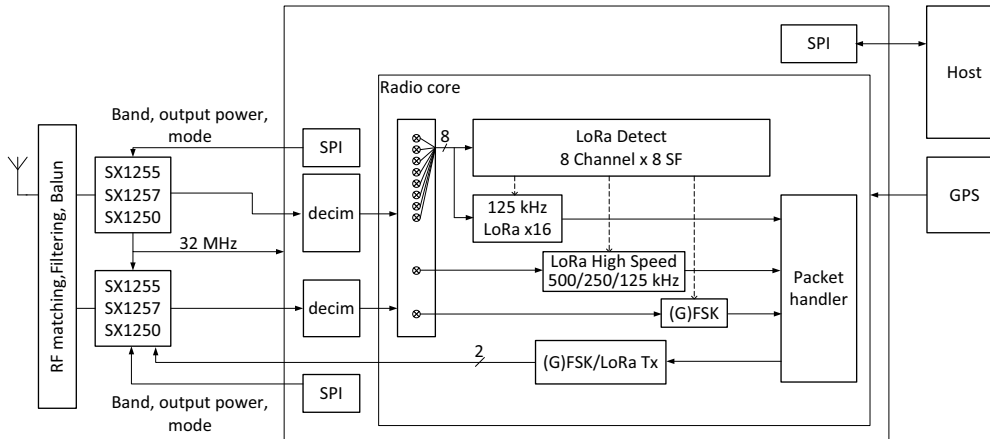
SPI

Host

Radio core

Band, output power, mode

SPI

8

LoRa Detect
8 Channel x 8 SF

RF matching,Filtering, Balun

SX1255
SX1257
SX1250

decim

125 kHz
LoRa x16

GPS

32 MHz

LoRa High Speed
500/250/125 kHz

SX1255
SX1257
SX1250

decim

Packet handler

(G)FSK

2

(G)FSK/LoRa Tx

SPI

Band, output power, mode